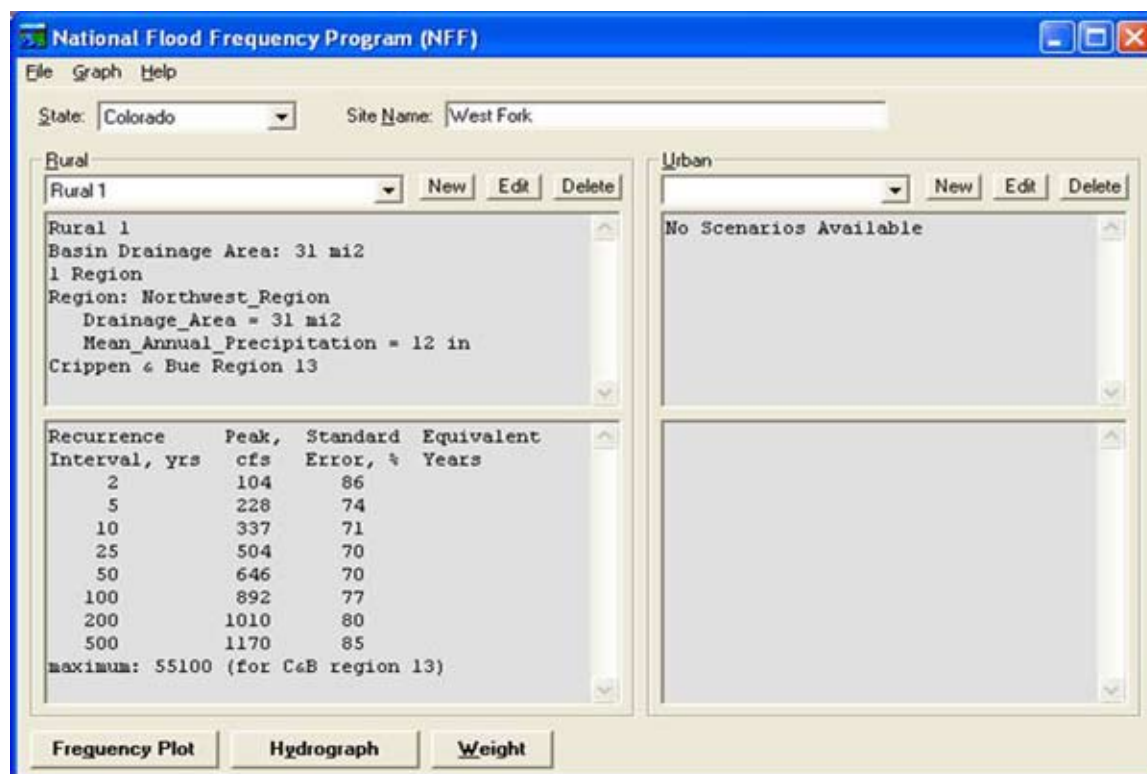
National Flood Frequency Program (NFF)

File Graph Help

State: Colorado

Site Name: West Fork

Rural

Rural 1

New Edit Delete

Rural 1
Basin Drainage Area: 31 mi2
1 Region
Region: Northwest_Region
Drainage_Area = 31 mi2
Mean_Annual_Precipitation = 12 in
Crippen & Bue Region 13

| Recurrence Interval, yrs | Peak, cfs | Standard Error, % | Equivalent Years |
|---|---|---|---|
| 2 | 104 | 86 | |
| 5 | 228 | 74 | |
| 10 | 337 | 71 | |
| 25 | 504 | 70 | |
| 50 | 646 | 70 | |
| 100 | 892 | 77 | |
| 200 | 1010 | 80 | |
| 500 | 1170 | 85 | |

maximum: 55100 (for C&B region 13)

Urban

New Edit Delete

No Scenarios Available

Frequency Plot

Hydrograph

Weight